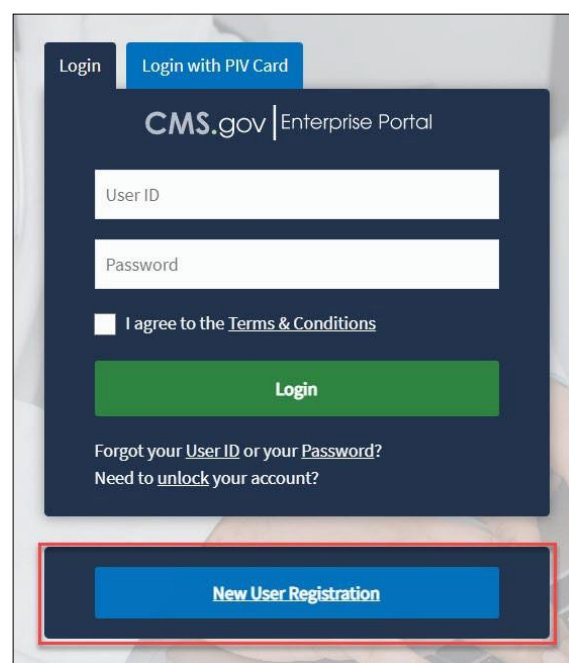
Login Login with PIV Card

CMS.gov | Enterprise Portal

User ID

Password

I agree to the Terms & Conditions

Login

Forgot your User ID or your Password?
Need to unlock your account?

New User Registration